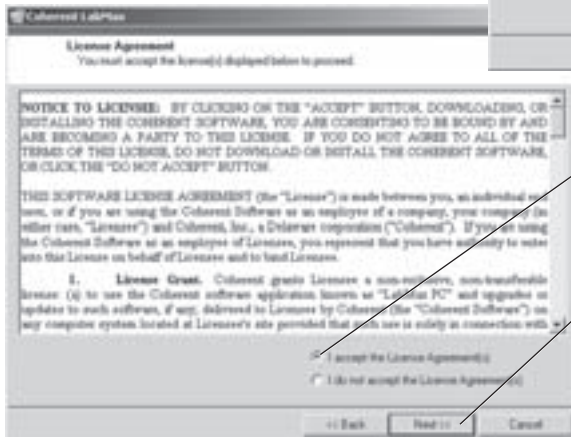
Coherent LabMax

License Agreement
You must accept the license(s) displayed below to proceed.

NOTICE TO LICENSEE: BY CLICKING ON THE "ACCEPT" BUTTON, DOWNLOADING, OR INSTALLING THE COHERENT SOFTWARE, YOU ARE CONSENTING TO BE BOUND BY AND ARE BECOMING A PARTY TO THIS LICENSE. IF YOU DO NOT AGREE TO ALL OF THE TERMS OF THIS LICENSE, DO NOT DOWNLOAD OR INSTALL THE COHERENT SOFTWARE, OR CLICK THE "DO NOT ACCEPT" BUTTON.

THIS SOFTWARE LICENSE AGREEMENT (the "License") is made between you, an individual end user, or if you are using the Coherent Software as an employee of a company, your company (in either case, "Licensee") and Coherent, Inc., a Delaware corporation ("Coherent"). If you are using the Coherent Software as an employee of Licensee, you represent that you have authority to enter into this License on behalf of Licensee and to bind Licensee.

1. License Grant. Coherent grants Licensee a non-exclusive, non-transferable license: (a) to use the Coherent software application known as "LabMax PC" and upgrades or updates to such software, if any, delivered to Licensee by Coherent (the "Coherent Software") on any computer system located at Licensee's site provided that such use is solely in connection with

I accept the License Agreement(s)
I do not accept the License Agreement(s)

<< Back Next >> Cancel